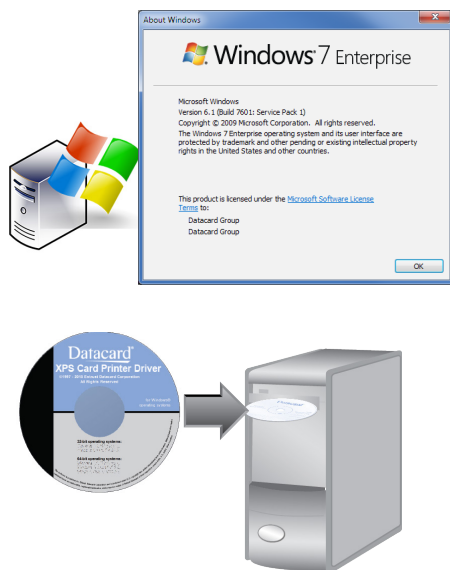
About Windows

Windows 7 Enterprise

Microsoft Windows
Version 6.1 (Build 7601: Service Pack 1)
Copyright © 2009 Microsoft Corporation. All rights reserved.
The Windows 7 Enterprise operating system and its user interface are protected by trademark and other pending or existing intellectual property rights in the United States and other countries.

This product is licensed under the Microsoft Software License Terms to:
Datacard Group
Datacard Group

OK

Datacard
XPS Card Printer Driver
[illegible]
32-bit operating systems:
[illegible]
64-bit operating systems:
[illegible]